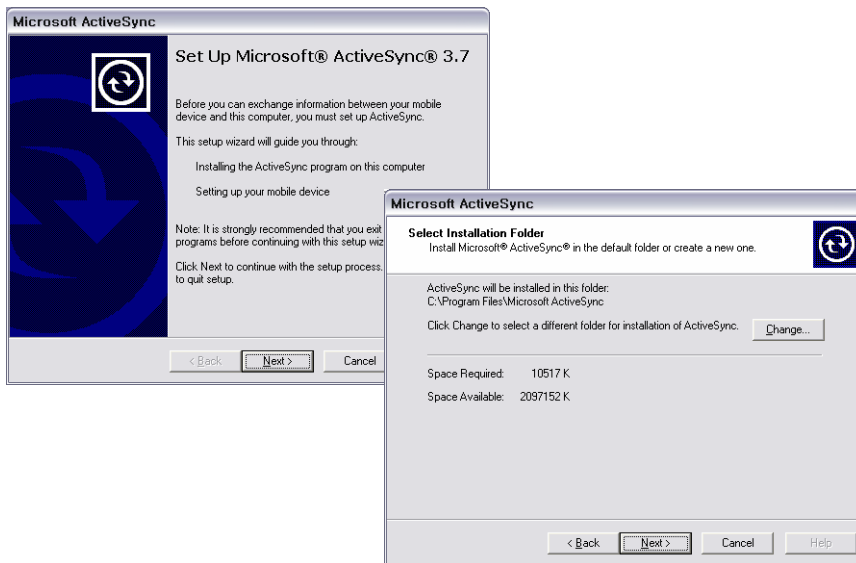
Microsoft ActiveSync

Set Up Microsoft® ActiveSync® 3.7

Before you can exchange information between your mobile device and this computer, you must set up ActiveSync.

This setup wizard will guide you through:

Installing the ActiveSync program on this computer

Setting up your mobile device

Note: It is strongly recommended that you exit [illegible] programs before continuing with this setup wiz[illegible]

Click Next to continue with the setup process. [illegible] to quit setup.

< Back Next > Cancel

Microsoft ActiveSync

Select Installation Folder

Install Microsoft® ActiveSync® in the default folder or create a new one.

ActiveSync will be installed in this folder:
C:\Program Files\Microsoft ActiveSync

Click Change to select a different folder for installation of ActiveSync.

Change...

Space Required: 10517 K

Space Available: 2097152 K

< Back Next > Cancel Help